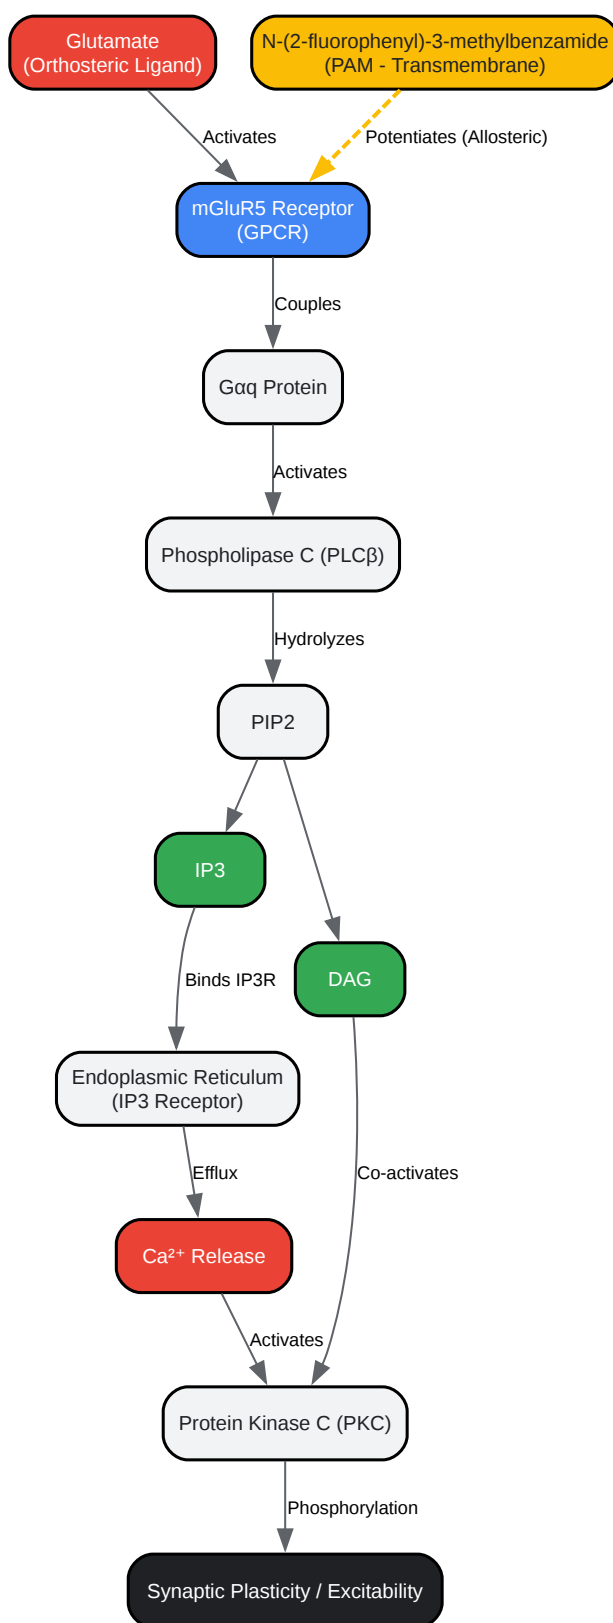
Glutamate
(Orthosteric Ligand)

N-(2-fluorophenyl)-3-methylbenzamide
(PAM - Transmembrane)

Activates

Potentiates (Allosteric)

mGluR5 Receptor
(GPCR)

Couples

Gαq Protein

Activates

Phospholipase C (PLCβ)

Hydrolyzes

PIP2

IP3

DAG

Binds IP3R

Endoplasmic Reticulum
(IP3 Receptor)

Efflux

Co-activates

$Ca^{2+}$ Release

Activates

Protein Kinase C (PKC)

Phosphorylation

Synaptic Plasticity / Excitability